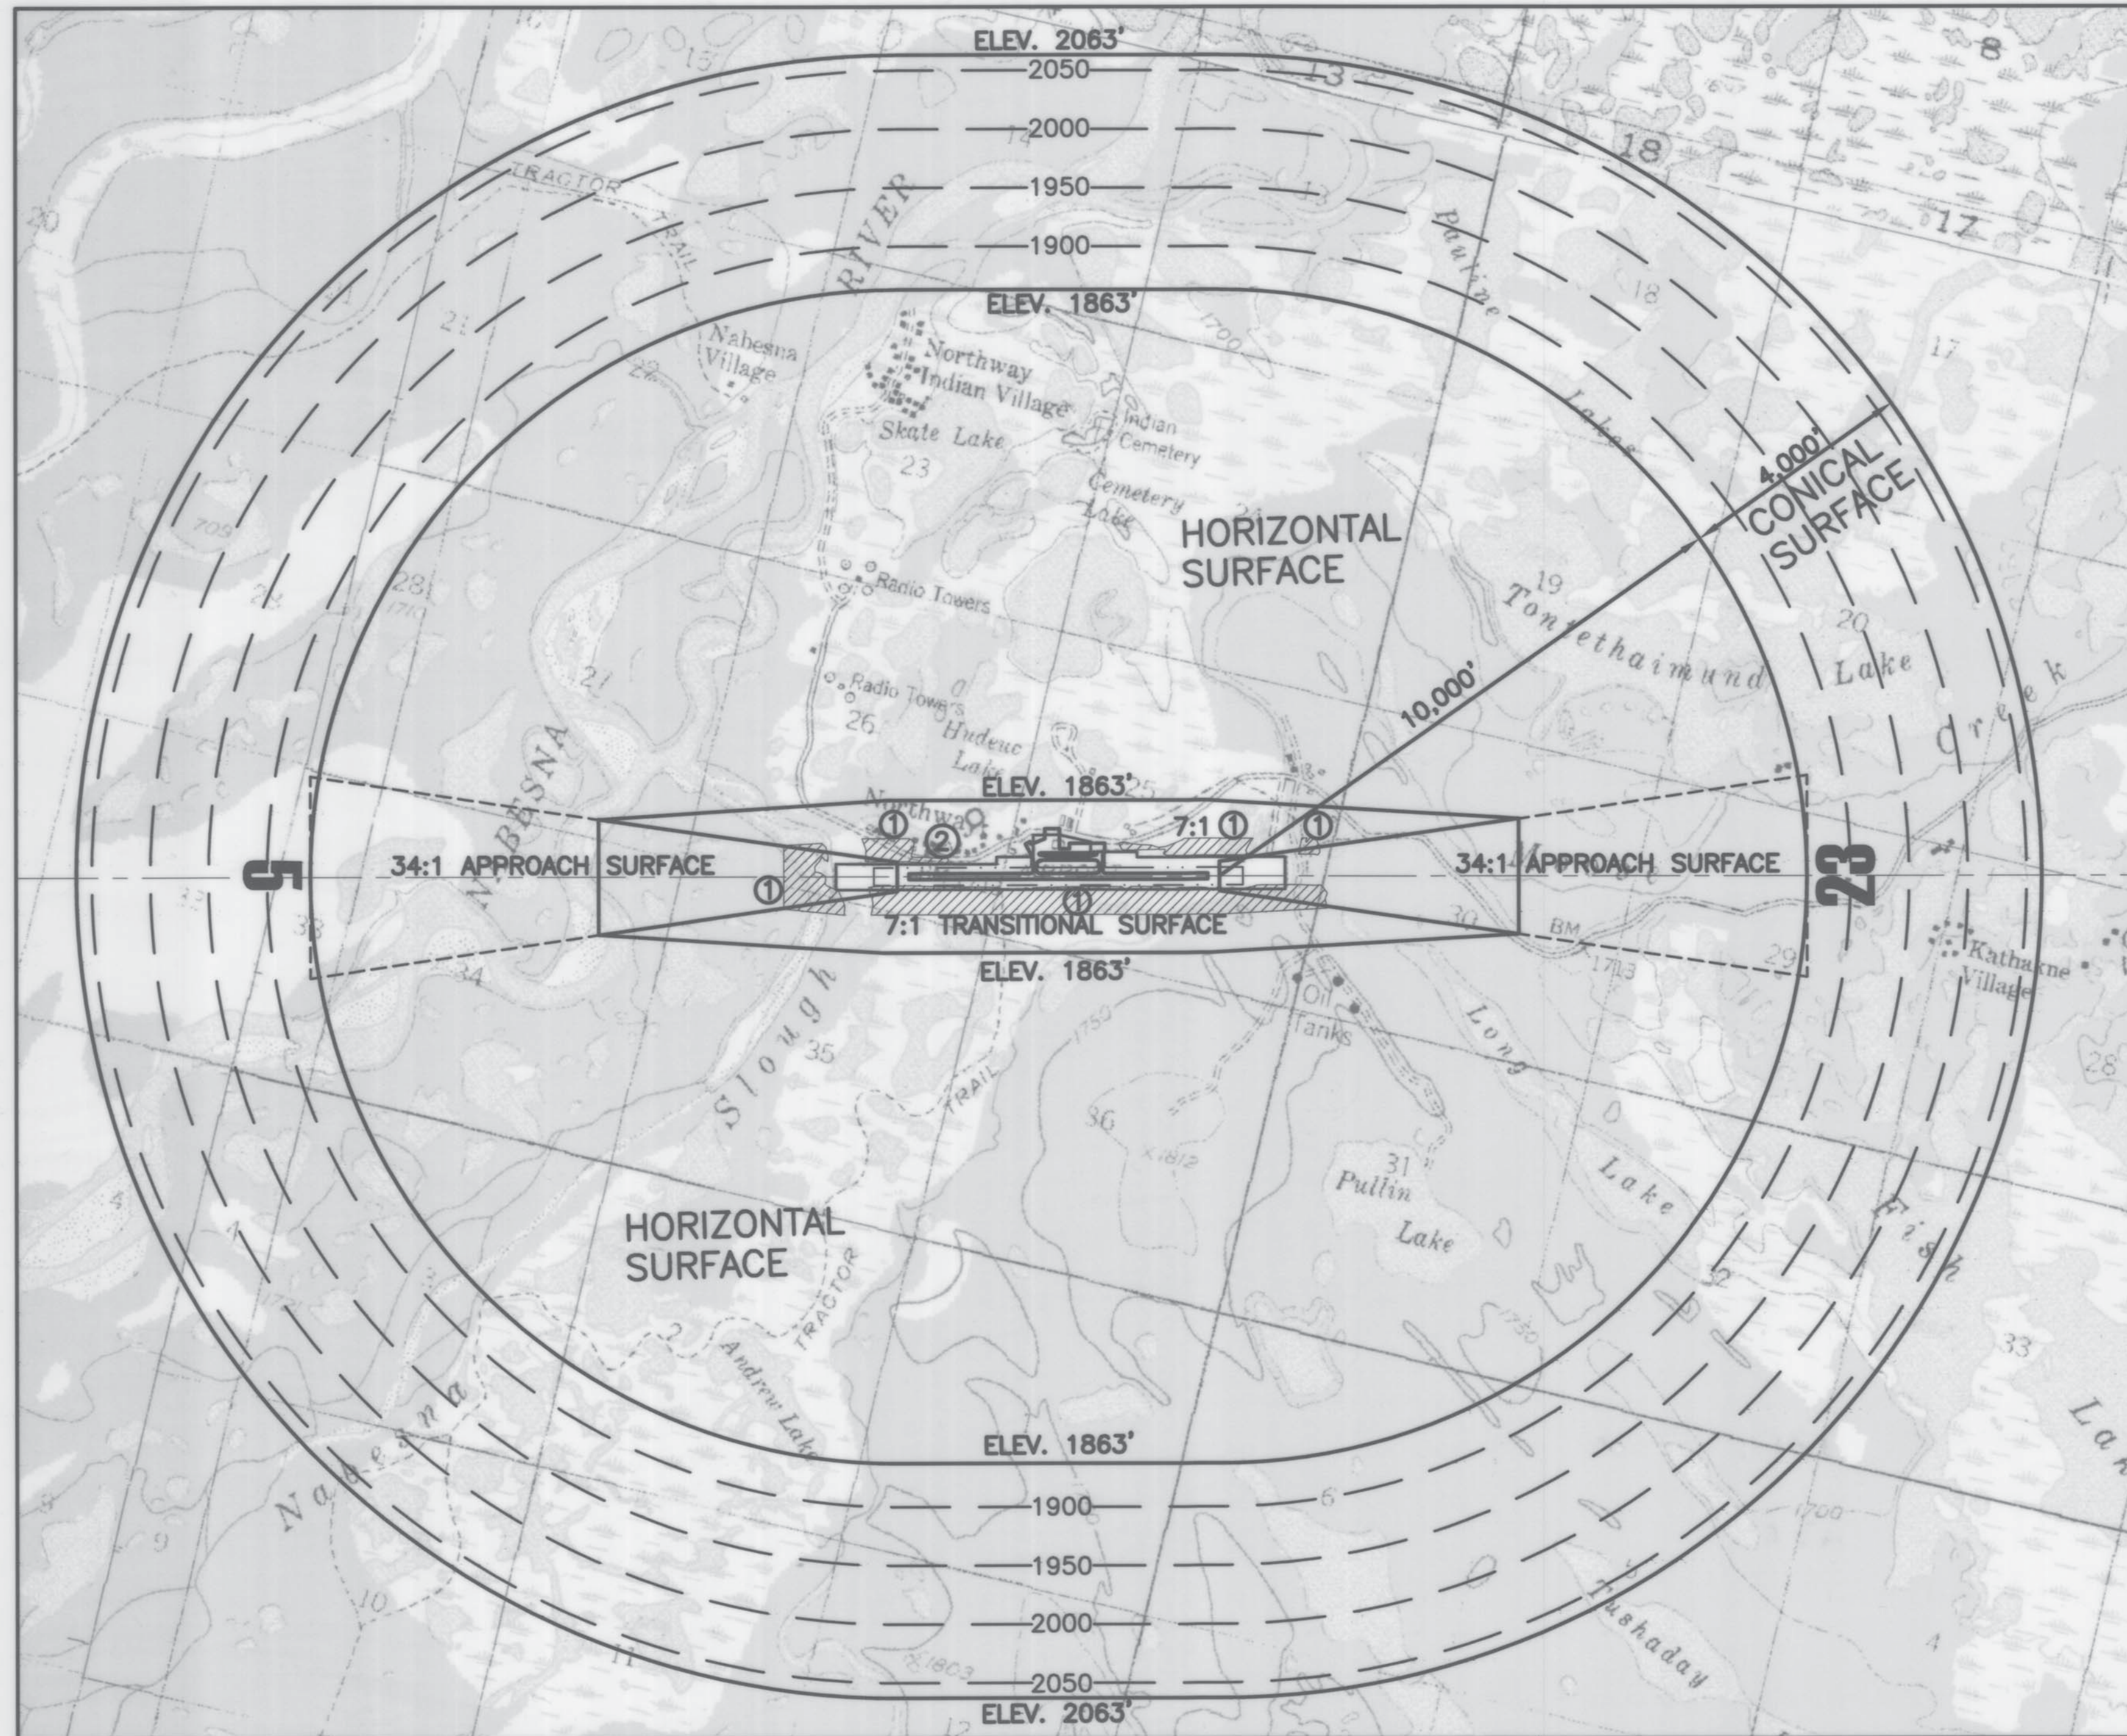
ELEV. 2063'
2050
2000
1950
1900
ELEV. 1863'
13
18
17
8
TRACTOR TRAIL
RIVER
Pauline Lakes
Nabesna Village
Northway Indian Village
Indian Cemetery
Skate Lake
23
Cemetery Lake
HORIZONTAL SURFACE
4,000'
CONICAL SURFACE
Radio Towers
Radio Towers
26
Hudeuc Lake
19
Tenterthaimund Lake
20
10,000'
Creek
NABESNA
ELEV. 1863'
Northway
①
②
7:1 ①
①
5
34:1 APPROACH SURFACE
①
①
34:1 APPROACH SURFACE
23
7:1 TRANSITIONAL SURFACE
ELEV. 1863'
30
BM
29
Kathakne Village
34
Oil Tanks
Long Lake
Slough
35
TRAIL
36
31
Pullin Lake
Fish
HORIZONTAL SURFACE
TRACTOR
Andrew Lake
Nabesna
32
33
ELEV. 1863'
1900
1950
2000
2050
ELEV. 2063'
Tushaday